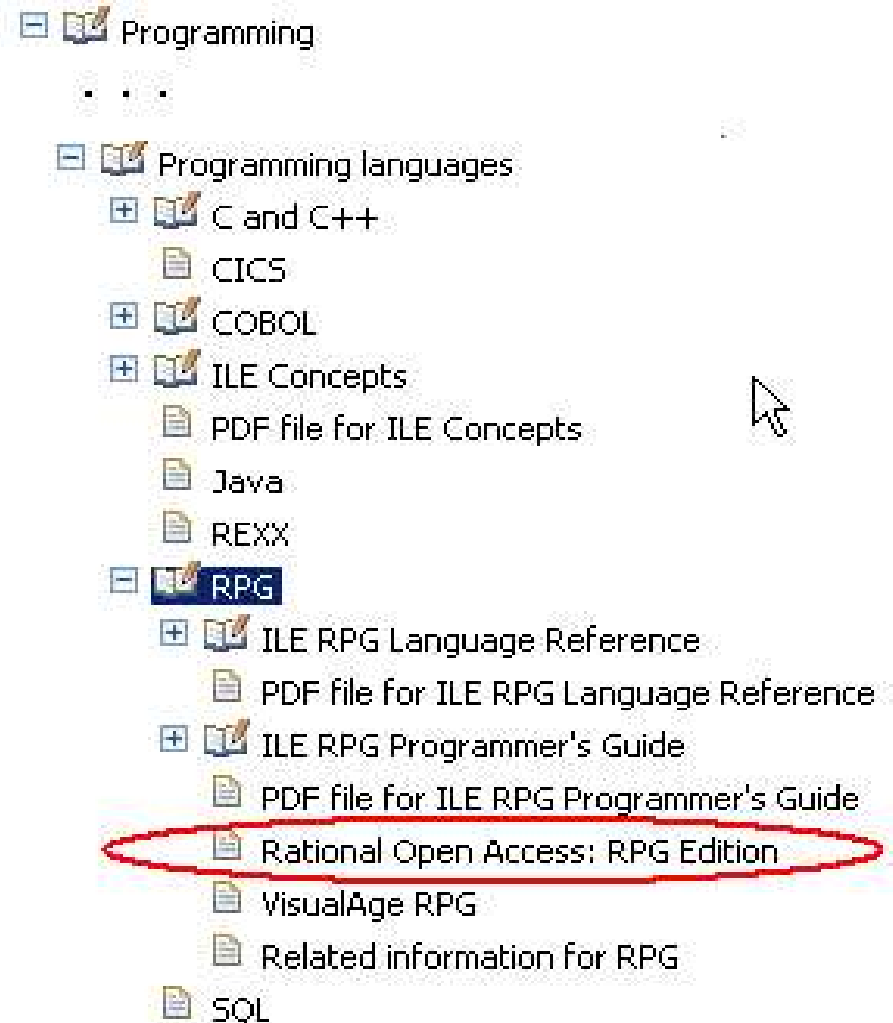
Programming

. . .

Programming languages

C and C++

CICS

COBOL

ILE Concepts

PDF file for ILE Concepts

Java

REXX

RPG

ILE RPG Language Reference

PDF file for ILE RPG Language Reference

ILE RPG Programmer's Guide

PDF file for ILE RPG Programmer's Guide

Rational Open Access: RPG Edition

VisualAge RPG

Related information for RPG

SQL